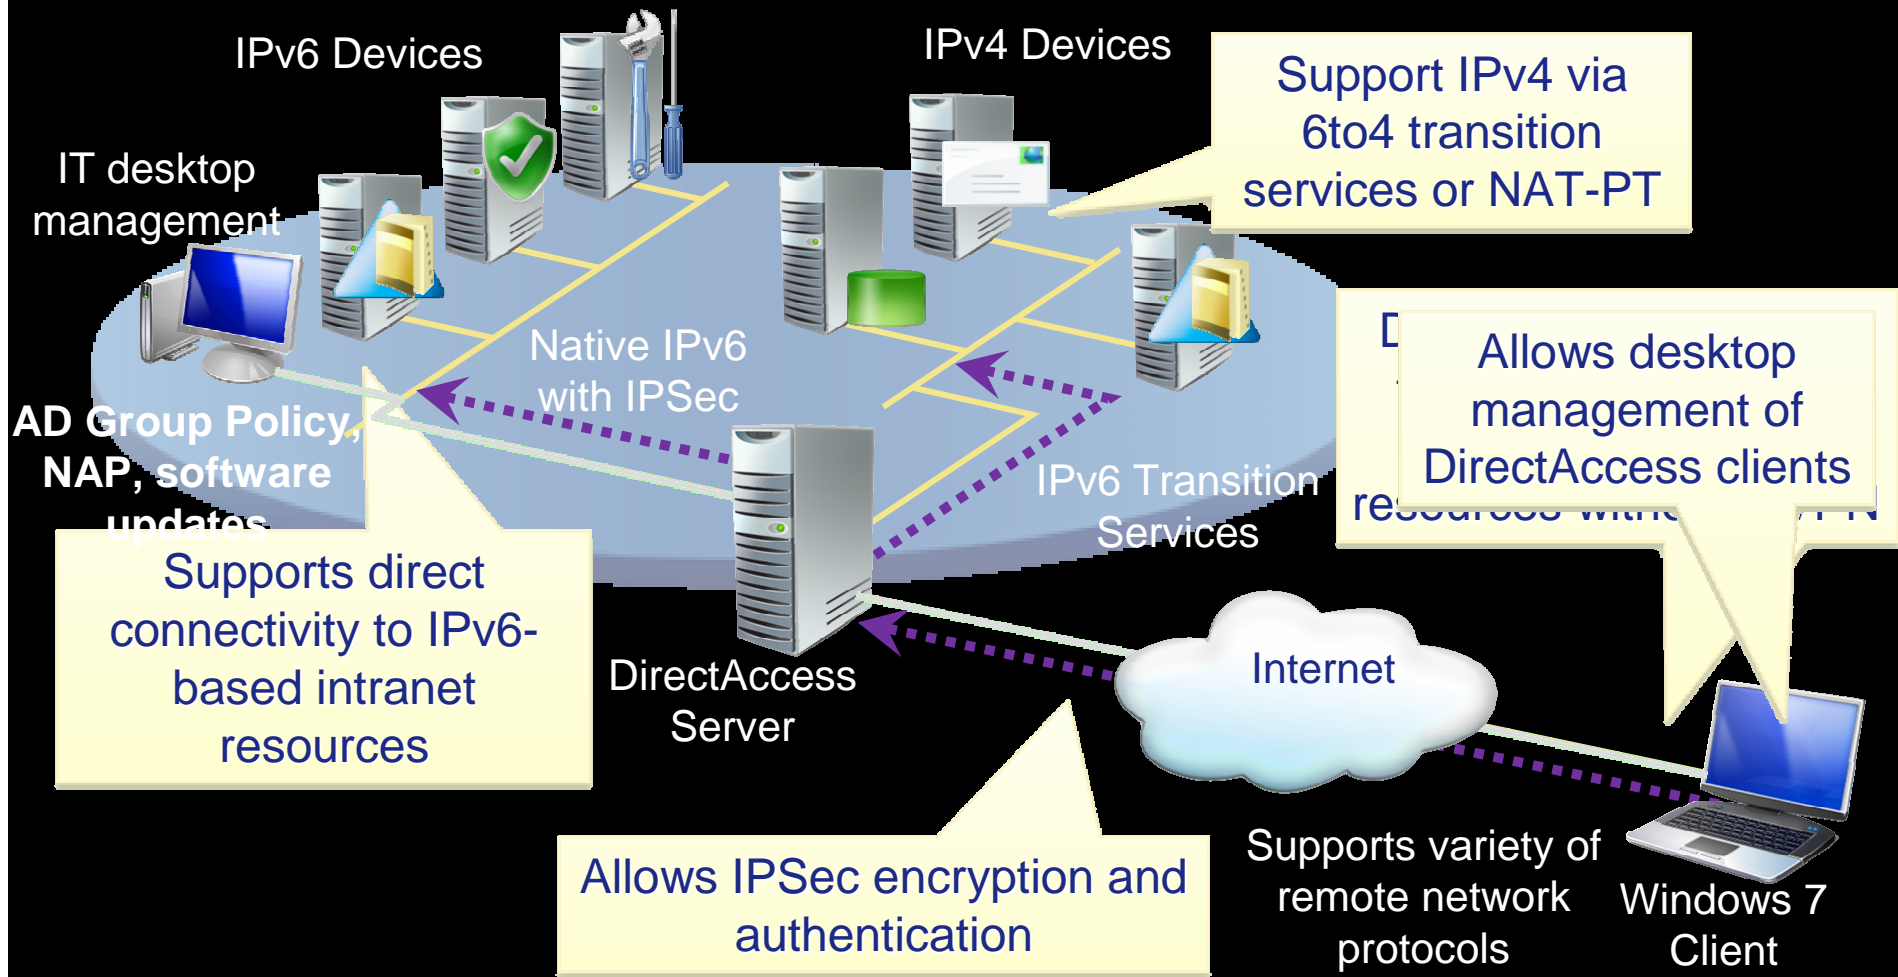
IPv6 Devices

IPv4 Devices

Support IPv4 via 6to4 transition services or NAT-PT

IT desktop management

Native IPv6 with IPSec

D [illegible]

Allows desktop management of DirectAccess clients

res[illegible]

AD Group Policy, NAP, software updates

IPv6 Transition Services

Supports direct connectivity to IPv6-based intranet resources

DirectAccess Server

Internet

Allows IPSec encryption and authentication

Supports variety of remote network protocols

Windows 7 Client